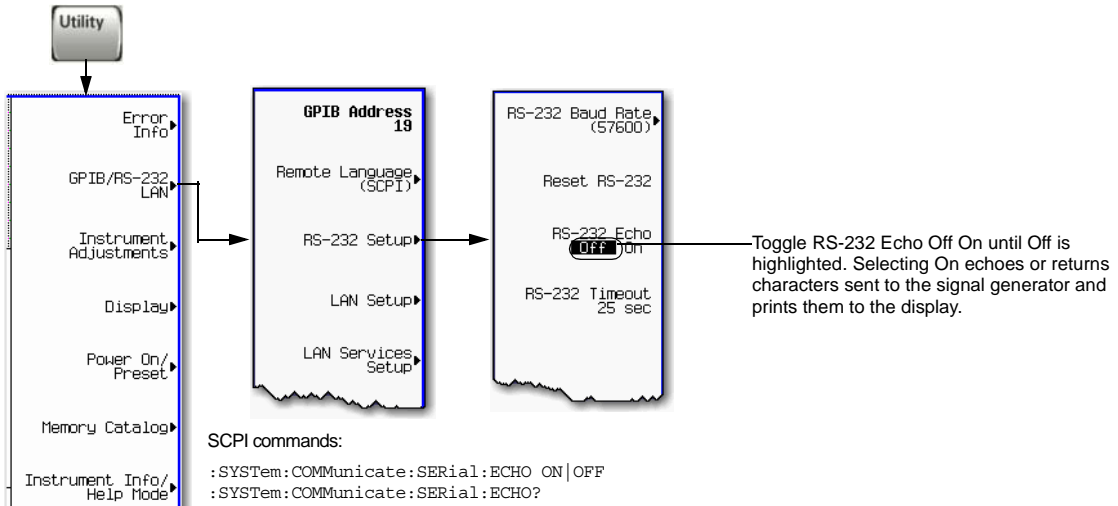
Utility

Error Info

GPIB/RS-232 LAN

Instrument Adjustments

Display

Power On/ Preset

Memory Catalog

Instrument Info/ Help Mode

GPIB Address 19

Remote Language (SCPI)

RS-232 Setup

LAN Setup

LAN Services Setup

RS-232 Baud Rate (57600)

Reset RS-232

RS-232 Echo Off On

RS-232 Timeout 25 sec

Toggle RS-232 Echo Off On until Off is highlighted. Selecting On echoes or returns characters sent to the signal generator and prints them to the display.

SCPI commands:

:SYSTem:COMMunicate:SERial:ECHO ON|OFF
:SYSTem:COMMunicate:SERial:ECHO?